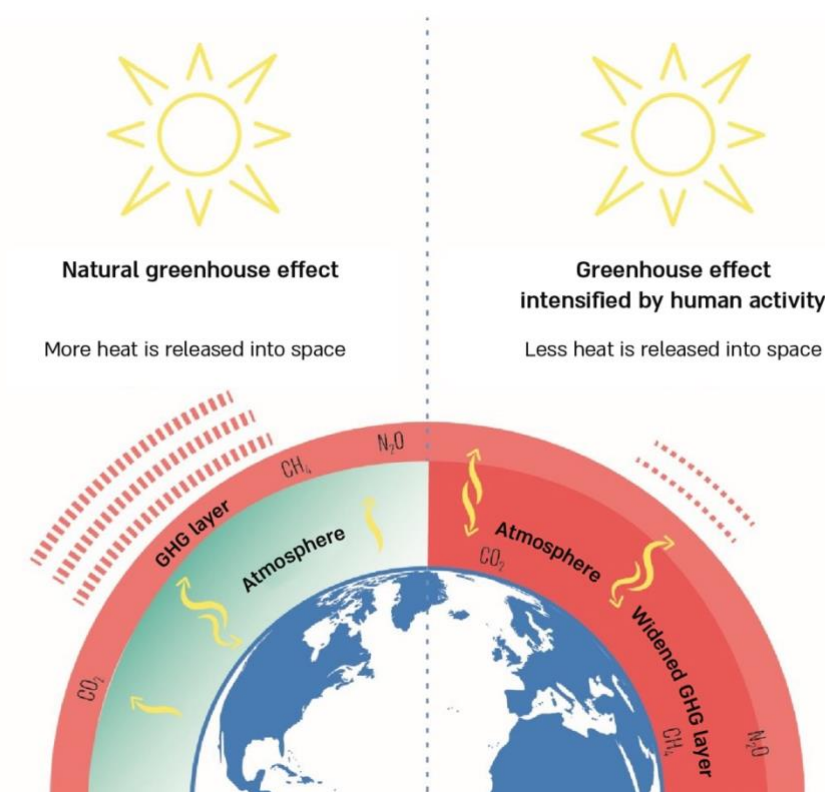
Natural greenhouse effect

More heat is released into space

Greenhouse effect intensified by human activity

Less heat is released into space

$N_2O$

$CH_4$

GHG layer

Atmosphere

$CO_2$

Atmosphere

$CO_2$

Widened GHG layer

$CH_4$

$N_2O$